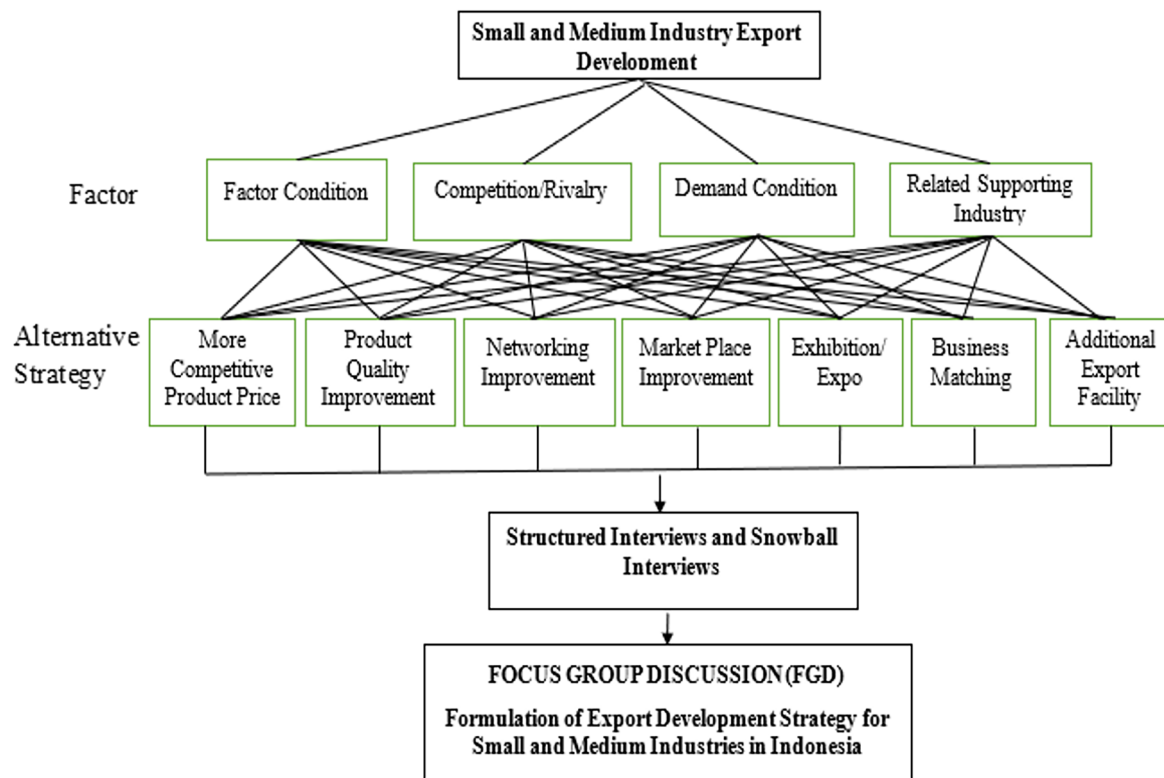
Small and Medium Industry Export Development

Factor

Factor Condition

Competition/Rivalry

Demand Condition

Related Supporting Industry

Alternative Strategy

More Competitive Product Price

Product Quality Improvement

Networking Improvement

Market Place Improvement

Exhibition/ Expo

Business Matching

Additional Export Facility

Structured Interviews and Snowball Interviews

FOCUS GROUP DISCUSSION (FGD)

Formulation of Export Development Strategy for Small and Medium Industries in Indonesia